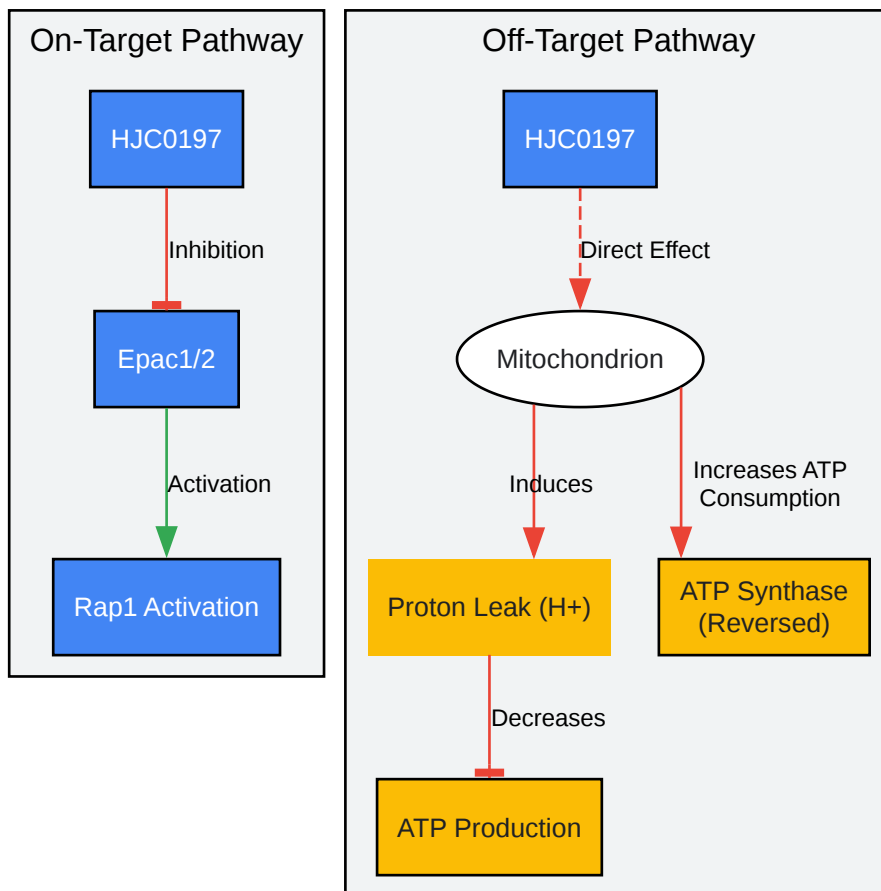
On-Target Pathway

HJC0197

Inhibition

Epac1/2

Activation

Rap1 Activation

Off-Target Pathway

HJC0197

Direct Effect

Mitochondrion

Induces

Increases ATP Consumption

Proton Leak (H+)

ATP Synthase (Reversed)

Decreases

ATP Production